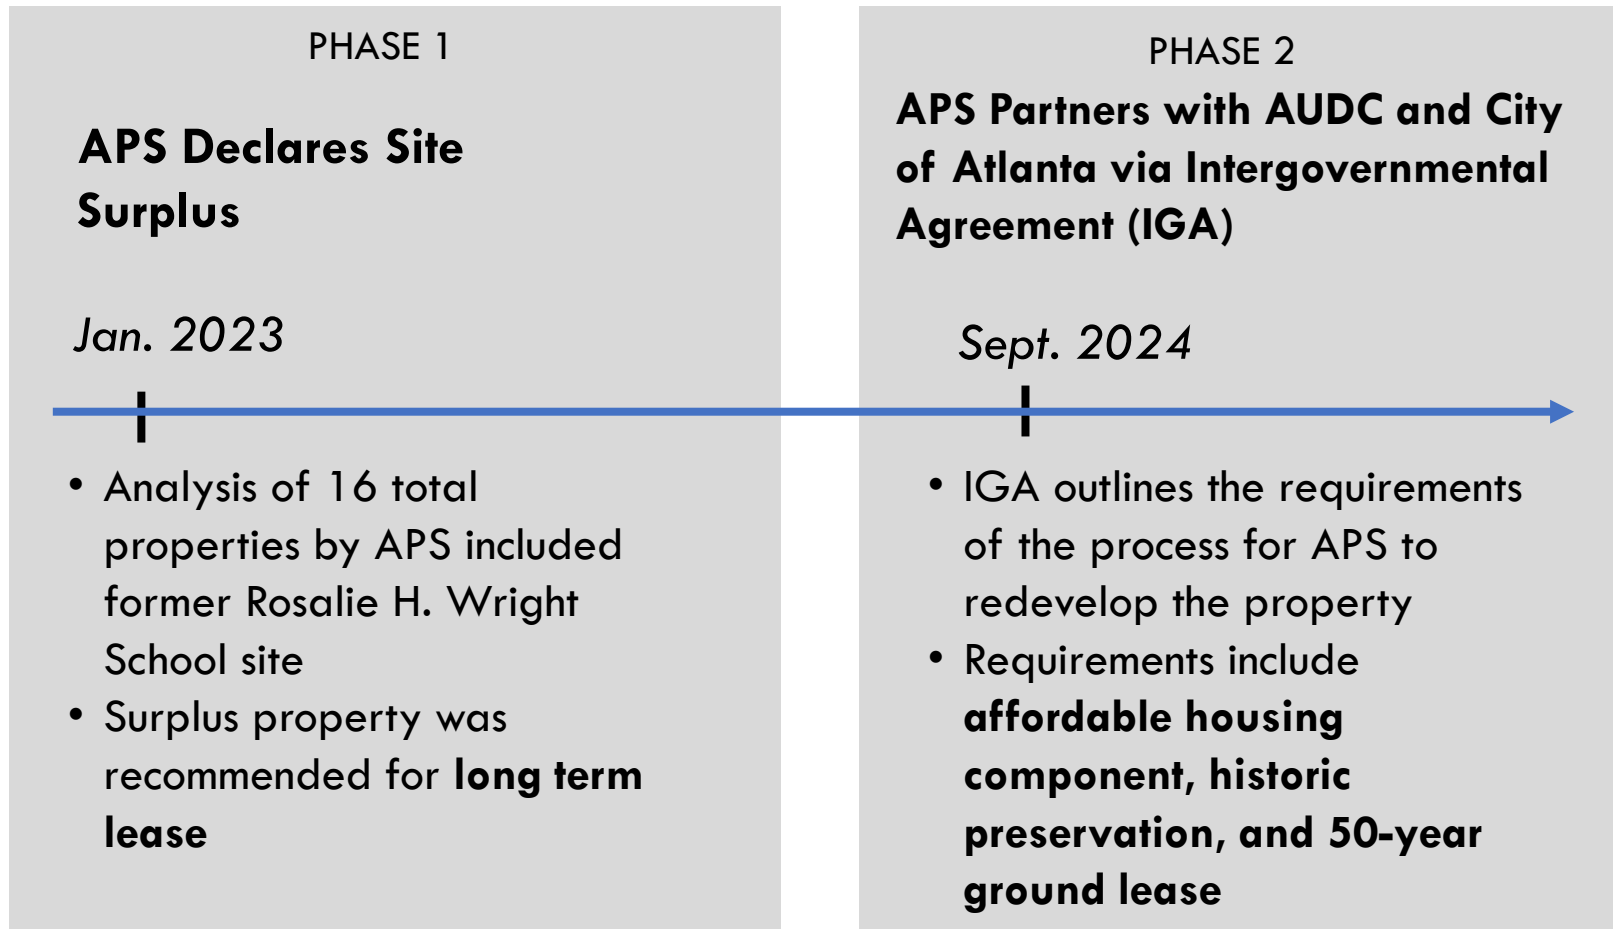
PHASE 1

APS Declares Site Surplus

Jan. 2023

• Analysis of 16 total properties by APS included former Rosalie H. Wright School site
• Surplus property was recommended for long term lease

PHASE 2

APS Partners with AUDC and City of Atlanta via Intergovernmental Agreement (IGA)

Sept. 2024

• IGA outlines the requirements of the process for APS to redevelop the property
• Requirements include affordable housing component, historic preservation, and 50-year ground lease